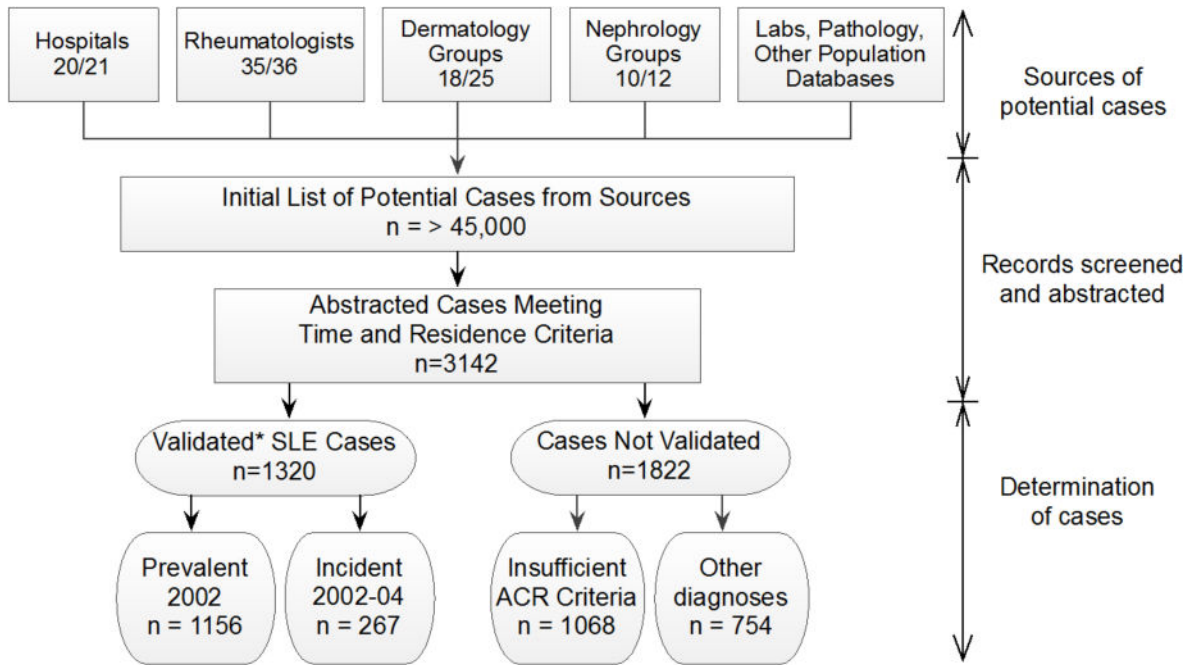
Hospitals 20/21

Rheumatologists 35/36

Dermatology Groups 18/25

Nephrology Groups 10/12

Labs, Pathology, Other Population Databases

Sources of potential cases

Initial List of Potential Cases from Sources
n = > 45,000

Records screened and abstracted

Abstracted Cases Meeting Time and Residence Criteria
n=3142

Validated* SLE Cases
n=1320

Cases Not Validated
n=1822

Determination of cases

Prevalent 2002
n = 1156

Incident 2002-04
n = 267

Insufficient ACR Criteria
n = 1068

Other diagnoses
n = 754